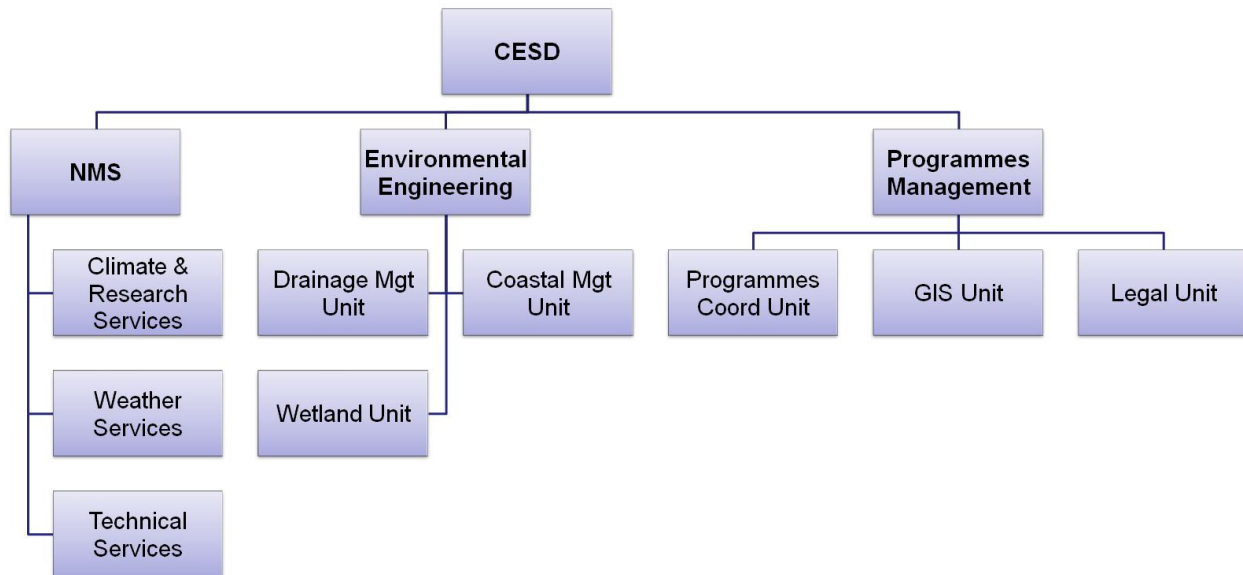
CESD

NMS

Climate & Research Services

Weather Services

Technical Services

Environmental Engineering

Drainage Mgt Unit

Coastal Mgt Unit

Wetland Unit

Programmes Management

Programmes Coord Unit

GIS Unit

Legal Unit